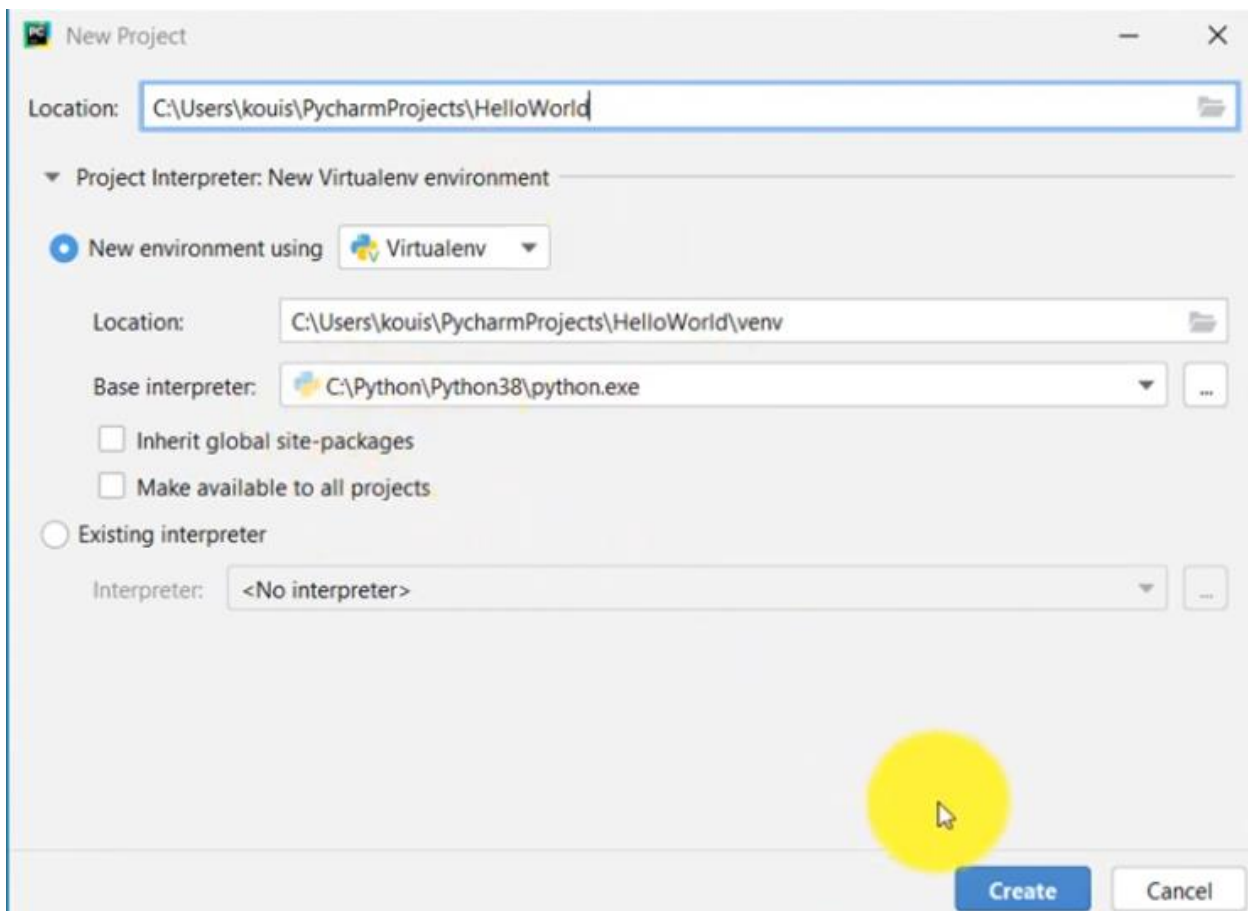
New Project

Location: C:\Users\kouis\PycharmProjects\HelloWorld

Project Interpreter: New Virtualenv environment

New environment using Virtualenv

Location: C:\Users\kouis\PycharmProjects\HelloWorld\venv

Base interpreter: C:\Python\Python38\python.exe ...

Inherit global site-packages

Make available to all projects

Existing interpreter

Interpreter: <No interpreter> ...

Create Cancel